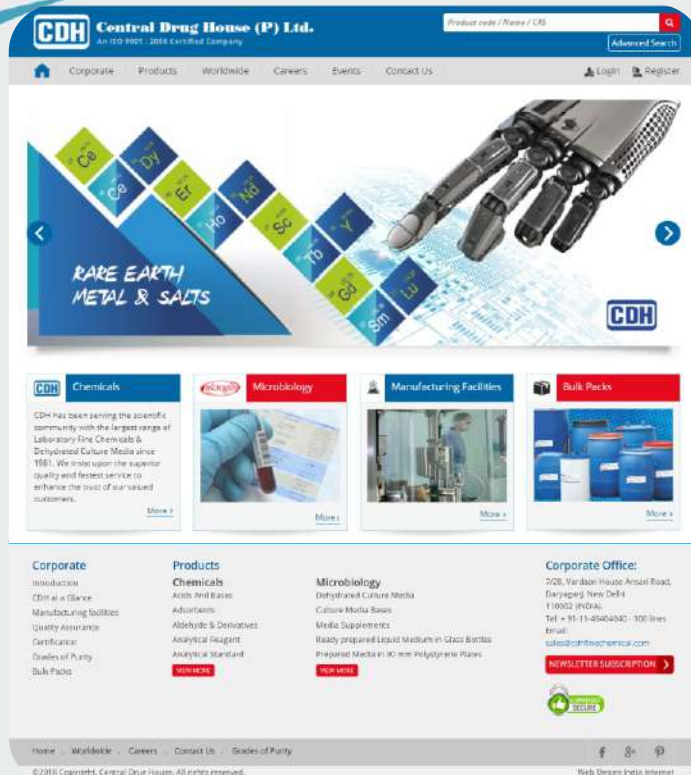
CDH Central Drug House (P) Ltd.
An ISO 9001 : 2008 Certified Company

Product code / Name / CAS
Advanced Search

Corporate | Products | Worldwide | Careers | Events | Contact Us
Login Register

Ce Dy Ce Er Nd Ho Sc Y Tb Gd Lu Sm

RARE EARTH METAL & SALTS

CDH

Chemicals
CDH has been serving the scientific community with the largest range of Laboratory Fine Chemicals & Dehydrated Culture Media since 1981. We insist upon the superior quality and fastest service to enhance the trust of our valued customers.
More »

Microbiology
More »

Manufacturing Facilities
More »

Bulk Packs
More »

Corporate
Introduction
CDH at a Glance
Manufacturing facilities
Quality Assurance
Certification
Grades of Purity
Bulk Packs

Products
Chemicals
Acids And Bases
Adsorbents
Aldehyde & Derivatives
Analytical Reagent
Analytical Standard
VIEW MORE

Microbiology
Dehydrated Culture Media
Culture Media Bases
Media Supplements
Ready prepared Liquid Medium in Glass Bottles
Prepared Media in 90 mm Polystyrene Plates
VIEW MORE

Corporate Office:
2/28, Vardaan House Ansari Road, Daryaganj, New Delhi 110002 (INDIA).
Tel: + 91-11-49404040 - 100 lines
Email:
sales@cdhfinechemical.com

NEWSLETTER SUBSCRIPTION

SECURE

Home . Worldwide . Careers . Contact Us . Grades of Purity

©2016 Copyright, Central Drug House. All rights reserved.
Web Design India Internet